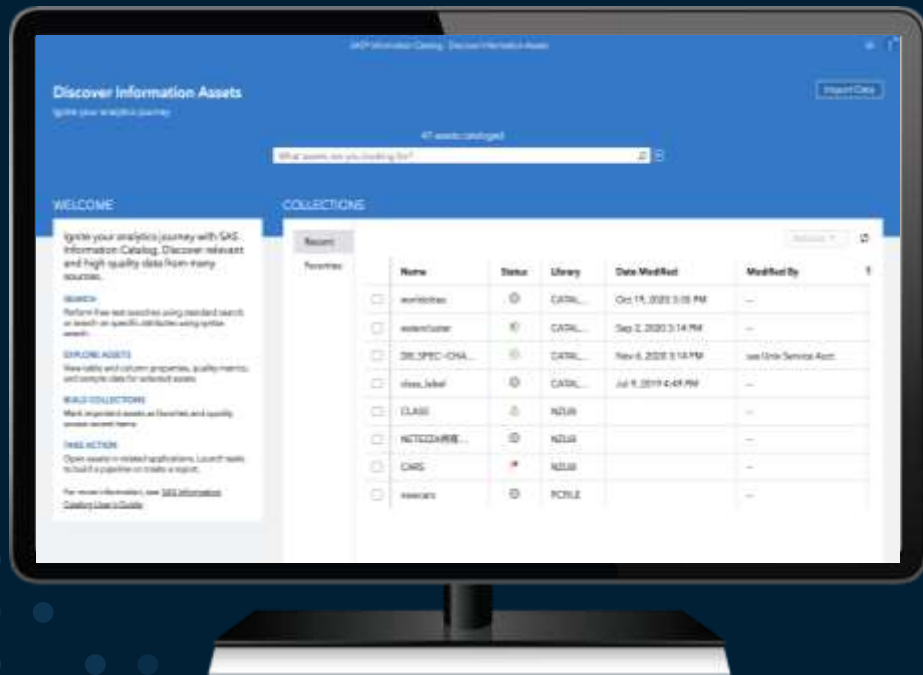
SAS® Information Catalog - Discover Information Assets

Discover Information Assets

Ignite your analytics journey

Import Data

47 assets cataloged

What assets are you looking for?

WELCOME

Ignite your analytics journey with SAS Information Catalog. Discover relevant and high quality data from many sources.

SEARCH
Perform free text searches using standard search or search on specific attributes using syntax search.

EXPLORE ASSETS
View table and column properties, quality metrics, and sample data for selected assets.

BUILD COLLECTIONS
Mark important assets as favorites and quickly access recent items.

TAKE ACTION
Open assets in related applications. Launch tasks to build a pipeline or create a report.

For more information, see SAS Information Catalog User's Guide.

COLLECTIONS

Recent

Favorites

Actions

| | Name | Status | Library | Date Modified | Modified By |
|---|---|---|---|---|---|
| ☐ | worldcities | | CATAL... | Oct 15, 2020 3:05 PM | -- |
| ☐ | watercluster | | CATAL... | Sep 2, 2020 3:14 PM | -- |
| ☐ | DB_SPEC_CHA... | | CATAL... | Nov 6, 2020 3:14 PM | sas Unix Service Acct |
| ☐ | class_label | | CATAL... | Jul 9, 2019 4:49 PM | -- |
| ☐ | CLASS | | NZUA | | -- |
| ☐ | NETEZZA... | | NZUA | | -- |
| ☐ | CARS | | NZUA | | -- |
| ☐ | mexcars | | PCRLE | | -- |